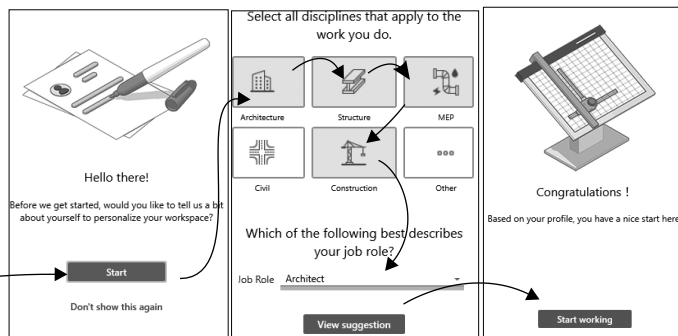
Hello there!

Before we get started, would you like to tell us a bit about yourself to personalize your workspace?

Start

Don't show this again

Select all disciplines that apply to the work you do.

Architecture

Structure

MEP

Civil

Construction

Other

Which of the following best describes your job role?

Job Role Architect

View suggestion

Congratulations !

Based on your profile, you have a nice start here

Start working